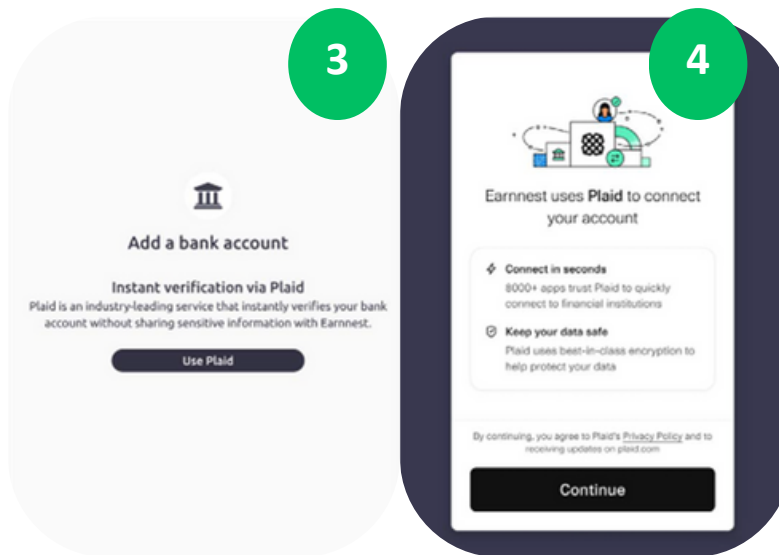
3

Add a bank account

Instant verification via Plaid

Plaid is an industry-leading service that instantly verifies your bank account without sharing sensitive information with Earnnest.

Use Plaid

4

Earnnest uses Plaid to connect your account

Connect in seconds

8000+ apps trust Plaid to quickly connect to financial institutions

Keep your data safe

Plaid uses best-in-class encryption to help protect your data

By continuing, you agree to Plaid's Privacy Policy and to receiving updates on plaid.com

Continue